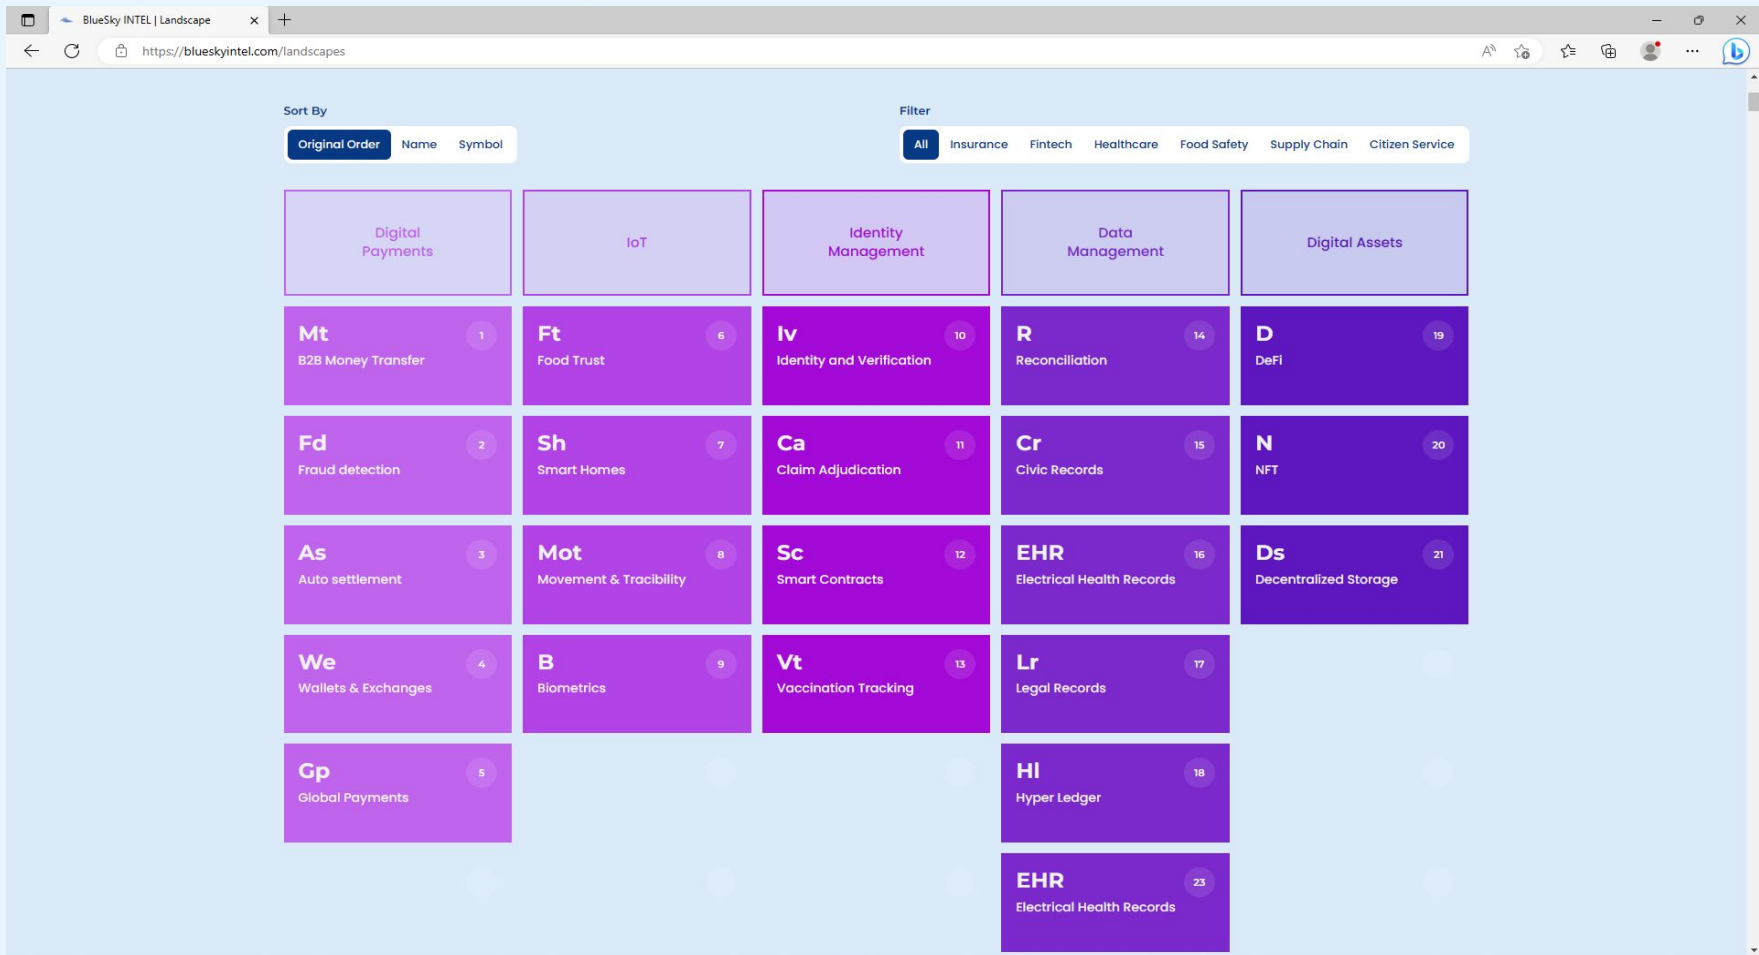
BlueSky INTEL | Landscape

https://blueskyintel.com/landscapes

Sort By

Original Order | Name | Symbol

Filter

All | Insurance | Fintech | Healthcare | Food Safety | Supply Chain | Citizen Service

| Digital Payments | IoT | Identity Management | Data Management | Digital Assets |
|---|---|---|---|---|
| Mt 1 B2B Money Transfer | Ft 6 Food Trust | Iv 10 Identity and Verification | R 14 Reconciliation | D 19 DeFi |
| Fd 2 Fraud detection | Sh 7 Smart Homes | Ca 11 Claim Adjudication | Cr 15 Civic Records | N 20 NFT |
| As 3 Auto settlement | Mot 8 Movement & Tracibility | Sc 12 Smart Contracts | EHR 16 Electrical Health Records | Ds 21 Decentralized Storage |
| We 4 Wallets & Exchanges | B 9 Biometrics | Vt 13 Vaccination Tracking | Lr 17 Legal Records | |
| Gp 5 Global Payments | | | Hl 18 Hyper Ledger | |
| | | | EHR 23 Electrical Health Records | |